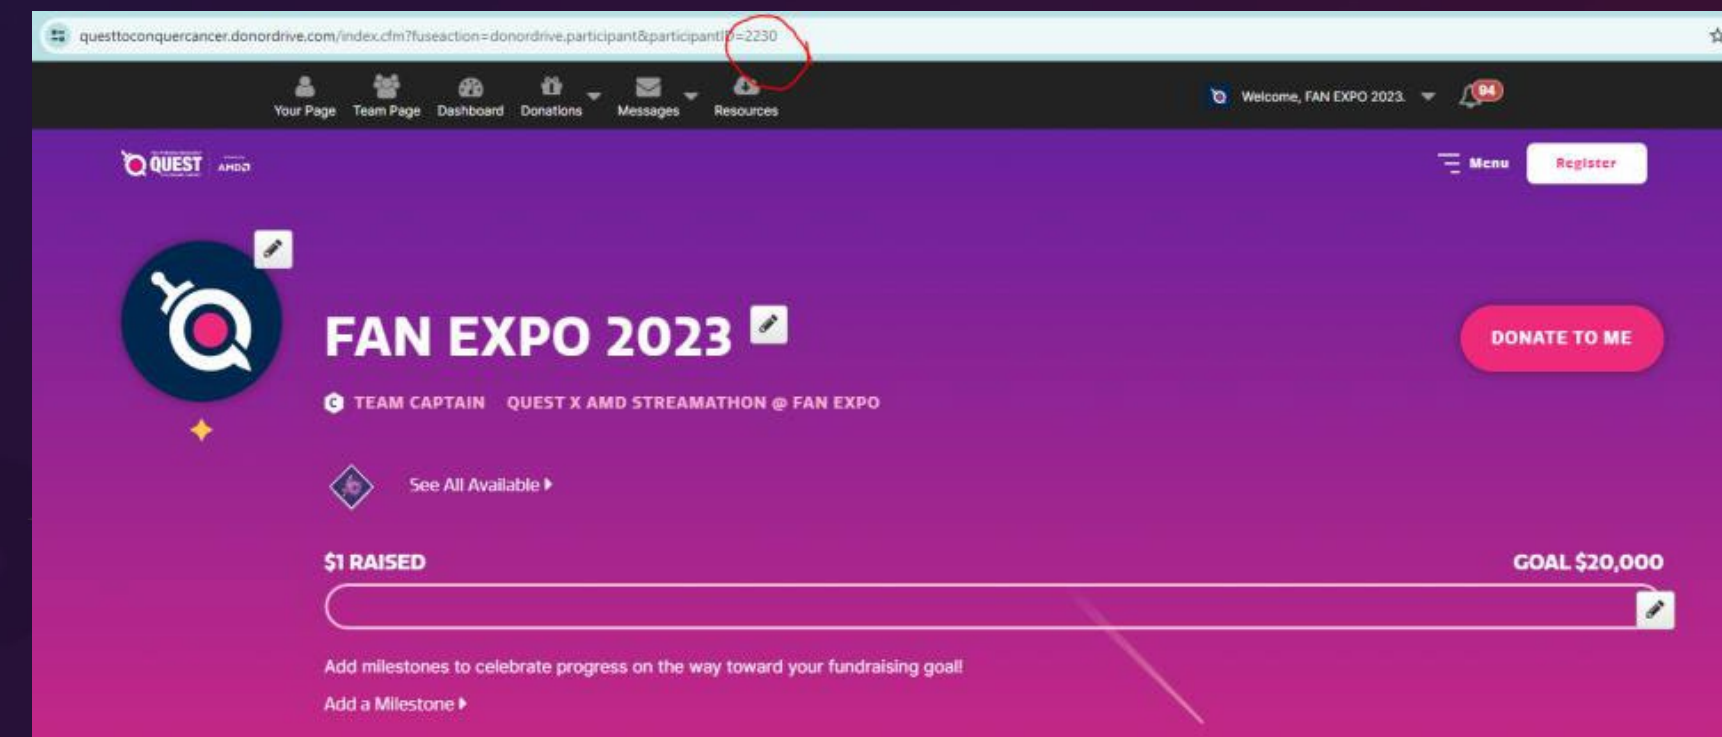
questtoconquercancer.donordrive.com/index.cfm?fuseaction=donordrive.participant&participantID=2230

Your Page Team Page Dashboard Donations Messages Resources

Welcome, FAN EXPO 2023

94

QUEST AMD

Menu Register

FAN EXPO 2023

DONATE TO ME

TEAM CAPTAIN QUEST X AMD STREAMATHON @ FAN EXPO

See All Available ▸

$1 RAISED

GOAL $20,000

Add milestones to celebrate progress on the way toward your fundraising goal!

Add a Milestone ▸